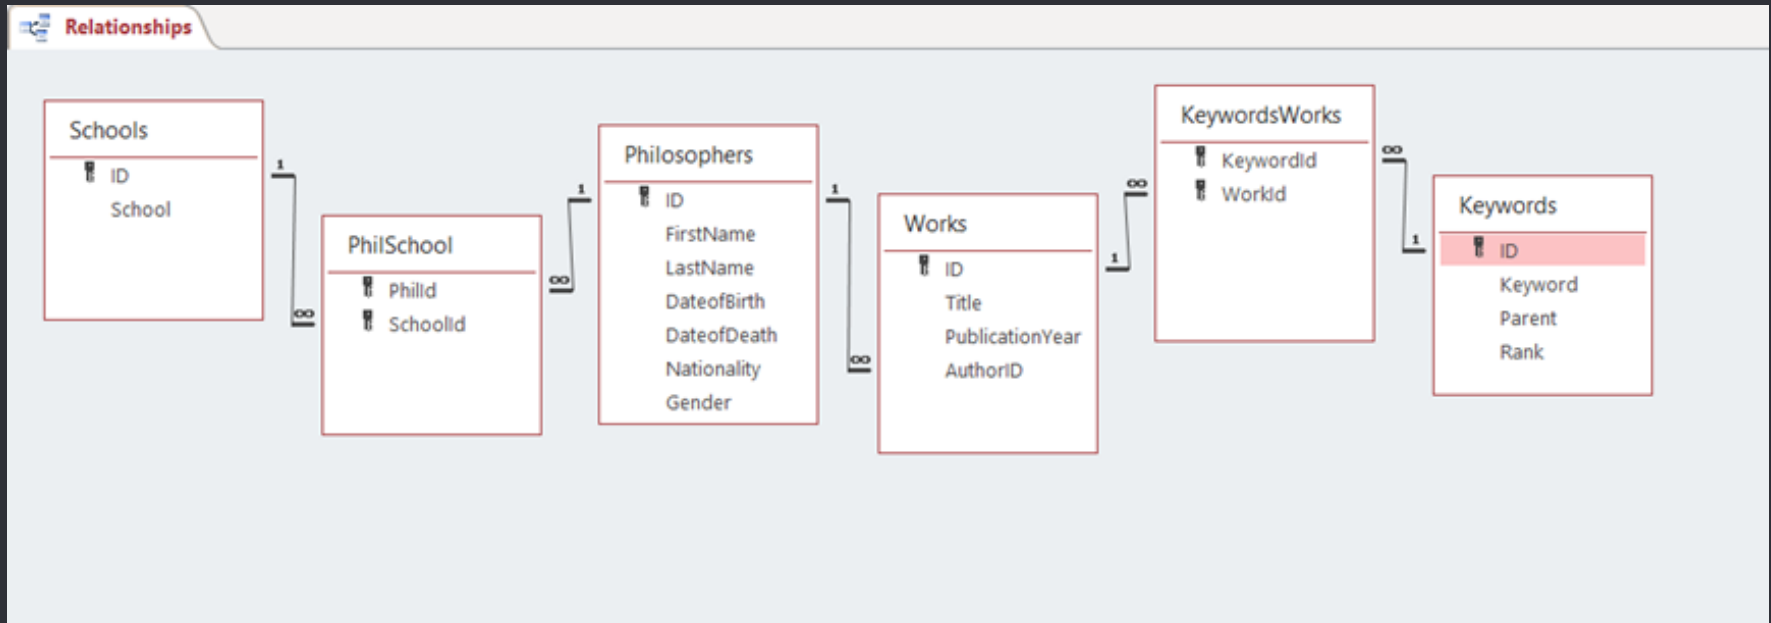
Relationships

Schools
ID
School

1
∞

PhilSchool
PhilId
SchoolId

1
∞

Philosophers
ID
FirstName
LastName
DateofBirth
DateofDeath
Nationality
Gender

1
∞

Works
ID
Title
PublicationYear
AuthorID

1
∞

KeywordsWorks
KeywordId
WorkId

∞
1

Keywords
ID
Keyword
Parent
Rank